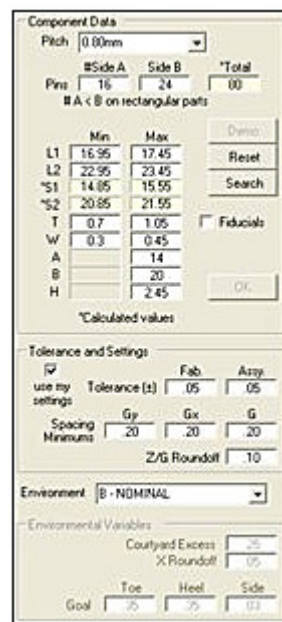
Component Data

Pitch 0.80mm

#Side A Side B *Total

Pins 16 24 80

# A < B on rectangular parts

| | Min | Max |
|---|---|---|
| L1 | 16.95 | 17.45 |
| L2 | 22.95 | 23.45 |
| *S1 | 14.85 | 15.55 |
| *S2 | 20.85 | 21.55 |
| T | 0.7 | 1.05 |
| W | 0.3 | 0.45 |
| A | | 14 |
| B | | 20 |
| H | | 2.45 |

Demo

Reset

Search

Fiducials

OK

*Calculated values

Tolerance and Settings

use my settings

Tolerance (±) Fab. .05 Assy. .05

Spacing Minimums Gy .20 Gx .20 G .20

Z/G Roundoff .10

Environment B - NOMINAL

Environmental Variables

Courtyard Excess .25

X Roundoff .05

Goal Toe .35 Heel .35 Side .03